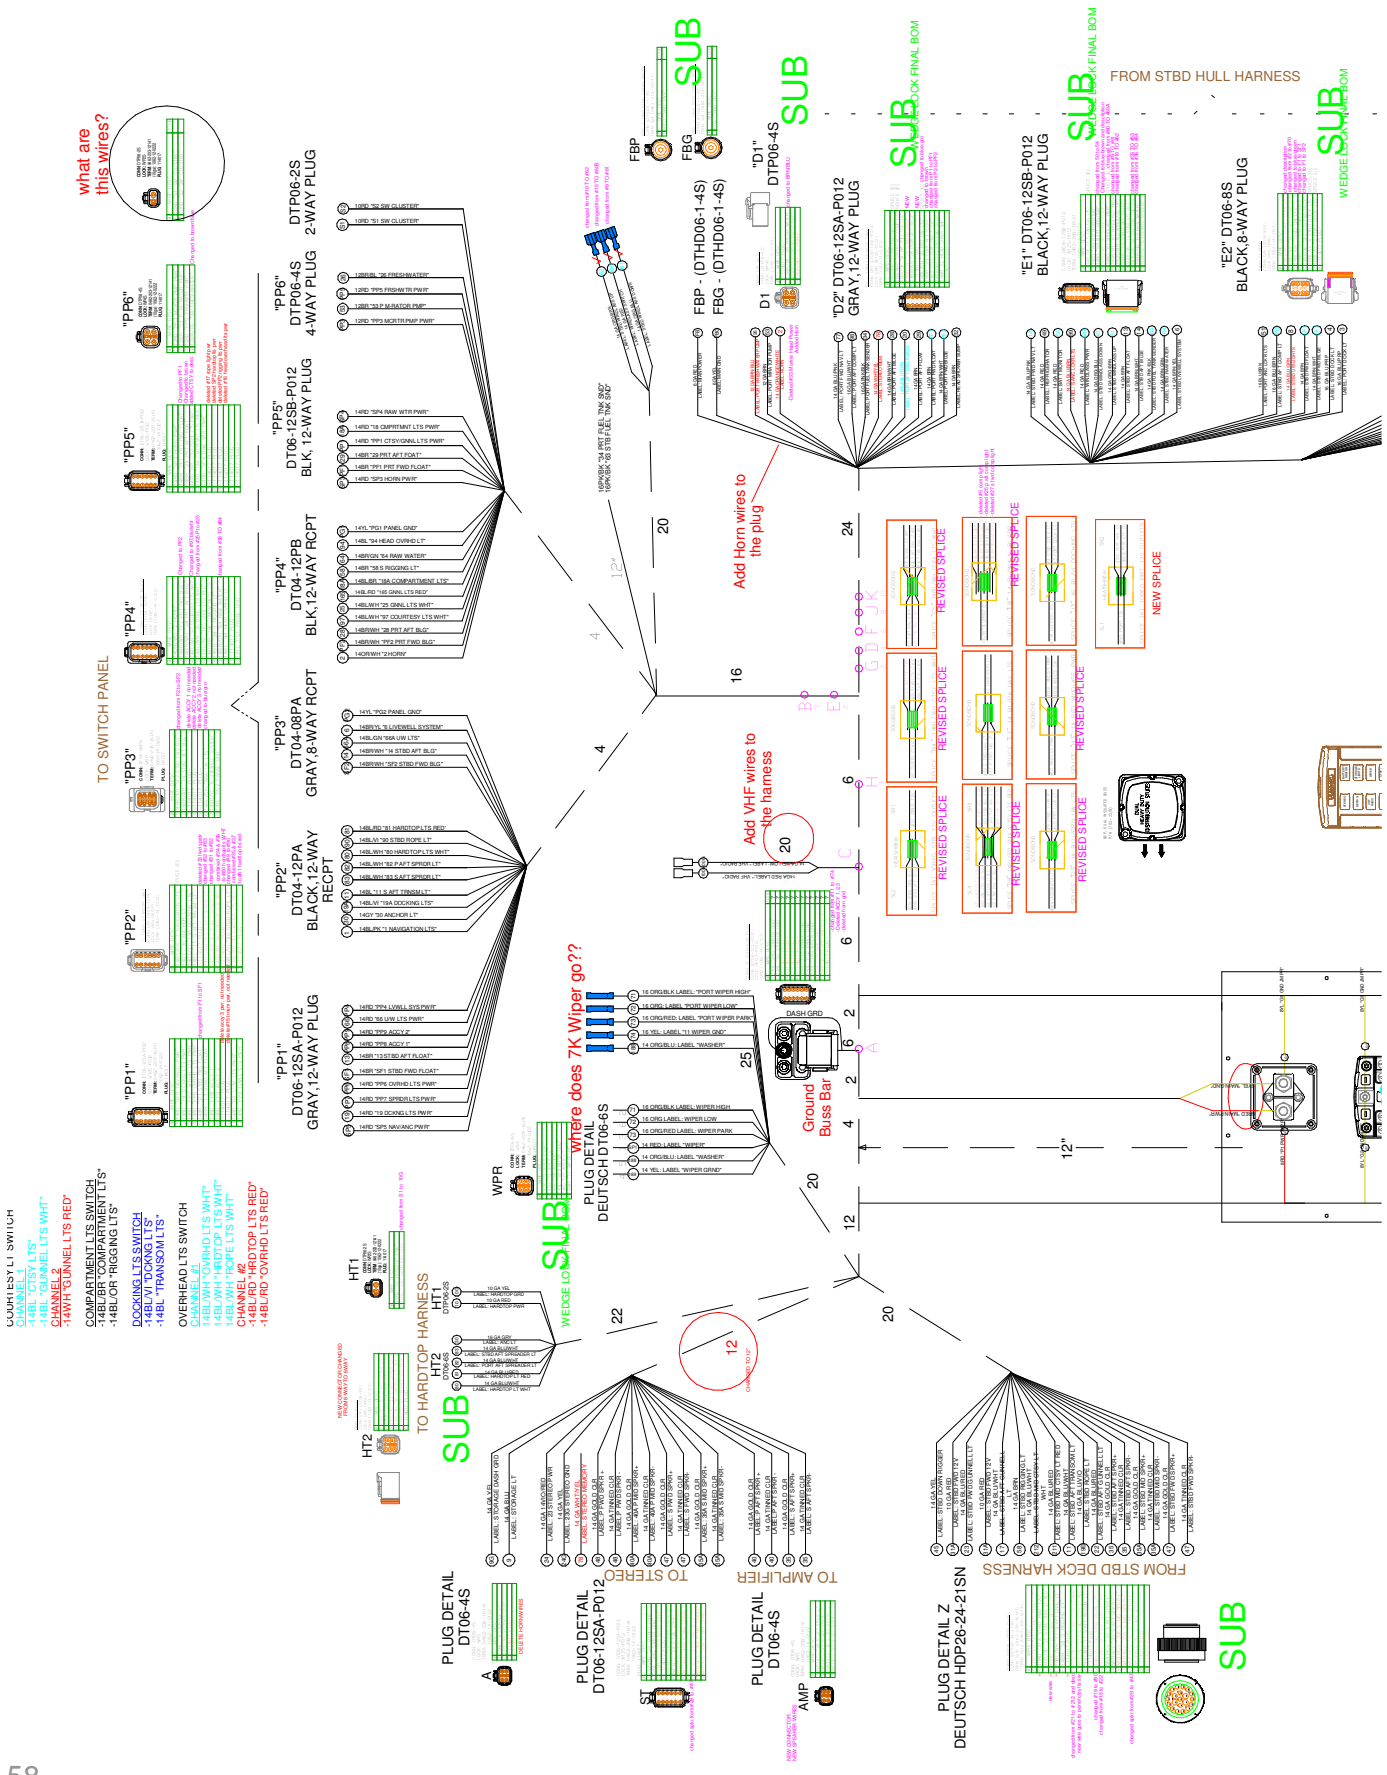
what are this wires?

"PP6"

"PP5"

"PP4"

"PP3"

"PP2"

"PP1"

TO SWITCH PANEL

DTP06-2S 2-WAY PLUG

10RD "S2 SW CLUSTER"
10RD "S1 SW CLUSTER"

"PP6" DTP06-4S 4-WAY PLUG

12BR/BL "26 FRESHWATER"
12RD "PP5 FRSHWTR PWR"
12BR "53 P M-RATOR PMP"
12RD "PP3 MCRTR PMP PWR"

"PP5" DT06-12SB-P012 BLK, 12-WAY PLUG

14RD "SP4 RAW WTR PWR"
14RD "18 CMPRTMNT LTS PWR"
14RD "PP1 CTSY/GNNL LTS PWR"
14BR "29 PRT AFT FOAT"
14RD "PF1 PRT FWD FLOAT"
14RD "SP3 HORN PWR"

"PP4" DT04-12PB BLK,12-WAY RCPT

14YL "PG1 PANEL GND"
14BL "94 HEAD OVRHD LT"
14BR/GN "64 RAW WATER"
14BR "58 S RIGGING LT"
14BL/BR "18A COMPARTMENT LTS"
14BL/RD "165 GNNL LTS RED"
14BL/WH "25 GNNL LTS WHT"
14BL/WH "97 COURTESY LTS WHT"
14BR/WH "28 PRT AFT BLG"
14BR/WH "PF2 PRT FWD BLG"
14OR/WH "2 HORN"

"PP3" DT04-08PA GRAY,8-WAY RCPT

14YL "PG2 PANEL GND"
14BR/YL "6 LIVEWELL SYSTEM"
14BL/GN "66A UW LTS"
14BR/WH "14 STBD AFT BLG"
14BR/WH "SF2 STBD FWD BLG"

"PP2" DT04-12PA BLACK,12-WAY RECPT

14BL/RD "81 HARDTOP LTS RED"
14BL/VI "90 STBD ROPE LT"
14BL/WH "80 HARDTOP LTS WHT"
14BL/WH "82 P AFT SPRDR LT"
14BL/WH "83 S AFT SPRDR LT"
14BL "11 S AFT TRNSM LT"
14BL/VI "19A DOCKING LTS"
14GY "30 ANCHOR LT"
14BL/PK "1 NAVIGATION LTS"

"PP1" DT06-12SA-P012 GRAY,12-WAY PLUG

14RD "PP4 LVWLL SYS PWR"
14RD "66 UW LTS PWR"
14RD "PP3 ACCY 2"
14RD "PP8 ACCY 1"
14BR "13 STBD AFT FLOAT"
14BR "SF1 STBD FWD FLOAT"
14RD "PP6 OVRHD LTS PWR"
14RD "PP7 SPRDR LTS PWR"
14RD "19 DCKNG LTS PWR"
14RD "SP5 NAV/ANC PWR"

COURTESY LT SWITCH
CHANNEL 1
-14BL "CTSY LTS"
-14BL "GUNNEL LTS WHT"
CHANNEL 2
-14WH "GUNNEL LTS RED"

COMPARTMENT LTS SWITCH
-14BL/BR "COMPARTMENT LTS"
-14BL/OR "RIGGING LTS"

DOCKING LTS SWITCH
-14BL/VI "DCKNG LTS"
-14BL "TRANSOM LTS"

OVERHEAD LTS SWITCH
CHANNEL #1
14BL/WH "OVRHD LTS WHT"
14BL/WH "HRDTOP LTS WHT"
14BL/WH "ROPE LTS WHT"
CHANNEL #2
-14BL/RD "HRDTOP LTS RED"
-14BL/RD "OVRHD LTS RED"

FBP
FBG
SUB
SUB
SUB
SUB
SUB
"D1" DTP06-4S
FBP - (DTHD06-1-4S)
FBG - (DTHD06-1-4S)
D1
"D2" DT06-12SA-P012 GRAY,12-WAY PLUG
"E1" DT06-12SB-P012 BLACK,12-WAY PLUG
"E2" DT06-8S BLACK,8-WAY PLUG
FROM STBD HULL HARNESS
WEDGE LOCK FINAL BOM

16PK/BK "34 PRT FUEL TNK SND"
16PK/BK "68 STB FUEL TNK SND"

Add Horn wires to the plug

20
24
16
4
6
6
12"

REVISED SPLICE
REVISED SPLICE
REVISED SPLICE
REVISED SPLICE
REVISED SPLICE
REVISED SPLICE
REVISED SPLICE
REVISED SPLICE
NEW SPLICE

Add VHF wires to the harness

20

DASH GRD

16 ORG/BLK LABEL: "PORT WIPER HIGH"
16 ORG LABEL: "PORT WIPER LOW"
16 ORG/RED LABEL: "PORT WIPER PARK"
16 YEL LABEL: "11 WIPER GND"
16 ORG/BLU LABEL: "WASHER"

where does 7K Wiper go??

25
2
6
2
4
20
12
12"

Ground Buss Bar

16 ORG/BLK LABEL: WIPER HIGH
16 ORG LABEL: WIPER LOW
16 ORG/RED LABEL: WIPER PARK
14 RED LABEL: "WIPER"
14 ORG/BLU LABEL: "WASHER"
14 YEL LABEL: "WIPER GRND"

PLUG DETAIL DEUTSCH DT06-6S

WPR
SUB
WEDGE LOCK

HT1
HT2
TO HARDTOP HARNESS
SUB

10 GA YEL LABEL: HARDTOP GRD
10 GA RED LABEL: HARDTOP PWR

22
12
20

TO STEREO
TO AMPLIFIER

PLUG DETAIL DT06-4S
PLUG DETAIL DT06-12SA-P012
PLUG DETAIL DT06-4S
AMP
ST
A

PLUG DETAIL Z DEUTSCH HDP26-24-21SN
FROM STBD DECK HARNESS
SUB

58